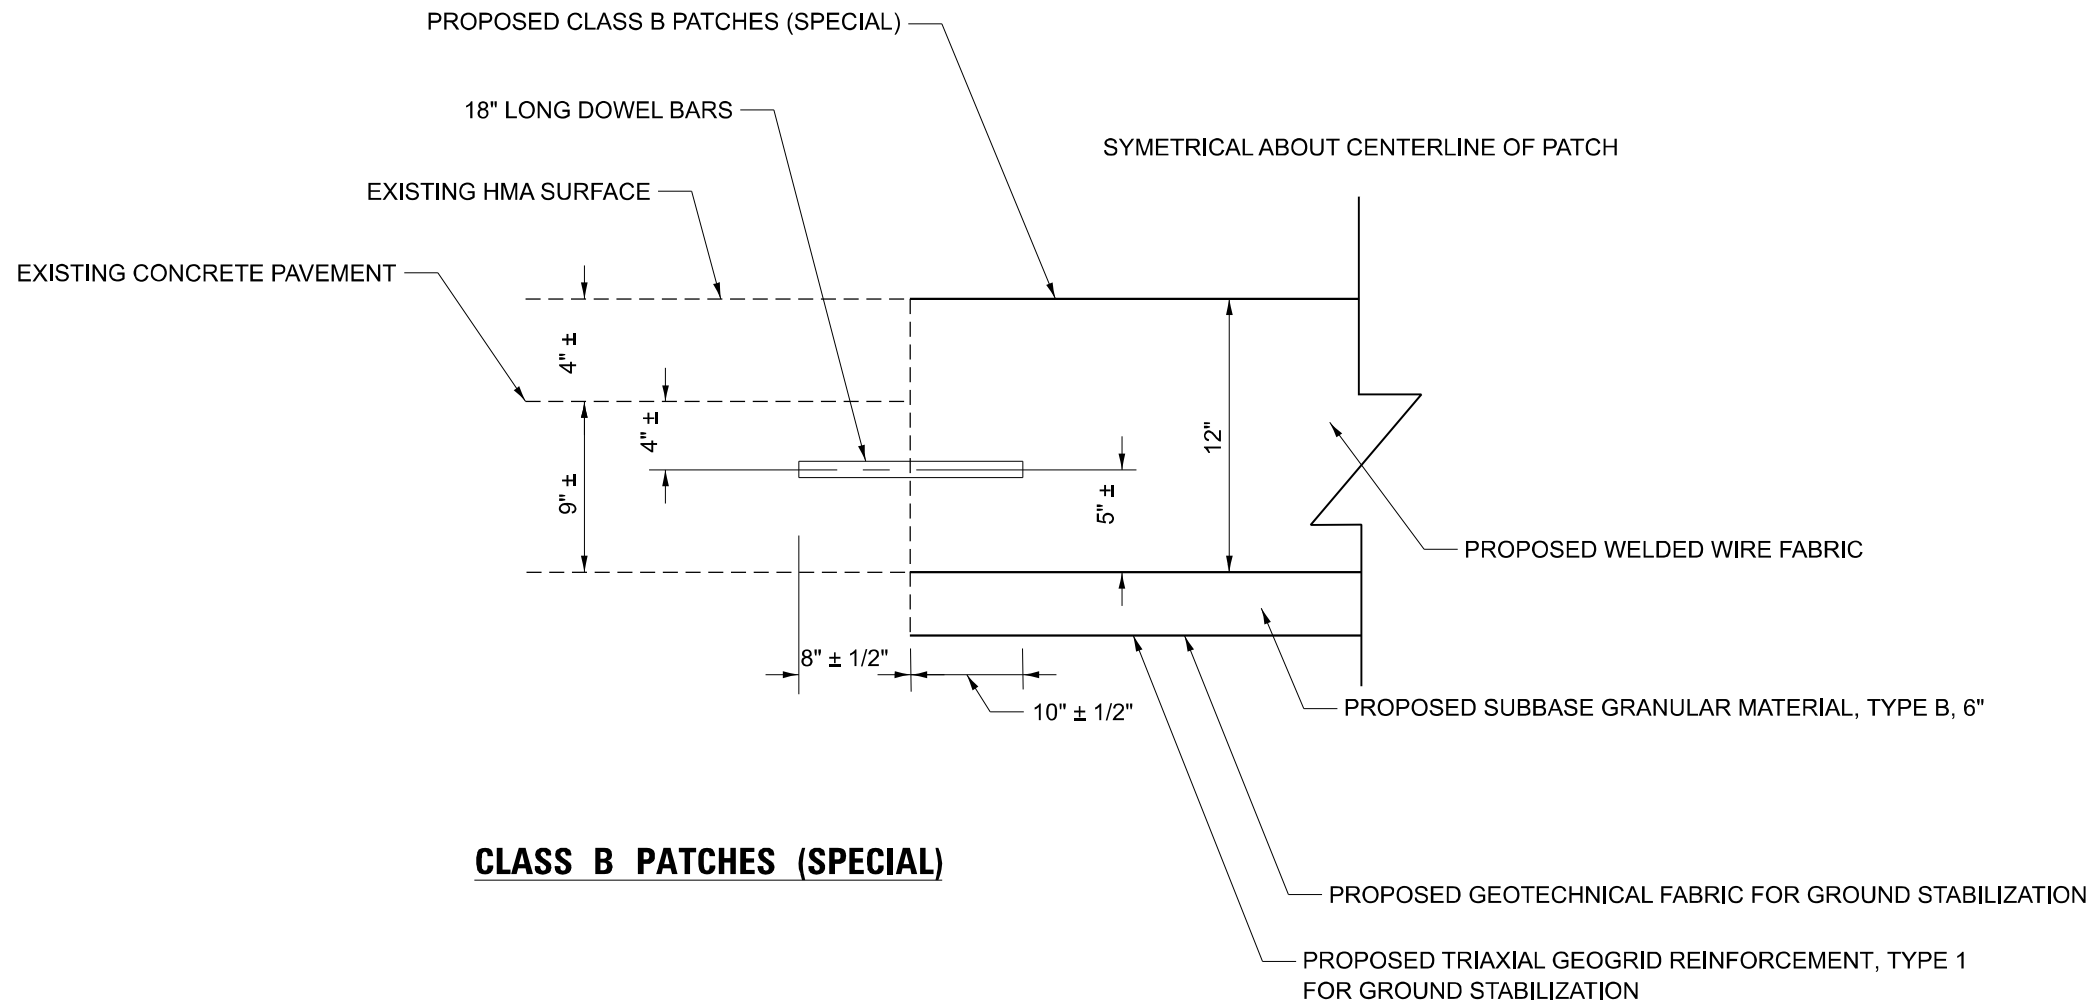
PROPOSED CLASS B PATCHES (SPECIAL)

18" LONG DOWEL BARS

SYMETRICAL ABOUT CENTERLINE OF PATCH

EXISTING HMA SURFACE

EXISTING CONCRETE PAVEMENT

4" ±

4" ±

12"

9" ±

5" ±

PROPOSED WELDED WIRE FABRIC

8" ± 1/2"

10" ± 1/2"

PROPOSED SUBBASE GRANULAR MATERIAL, TYPE B, 6"

CLASS B PATCHES (SPECIAL)

PROPOSED GEOTECHNICAL FABRIC FOR GROUND STABILIZATION

PROPOSED TRIAXIAL GEOGRID REINFORCEMENT, TYPE 1 FOR GROUND STABILIZATION